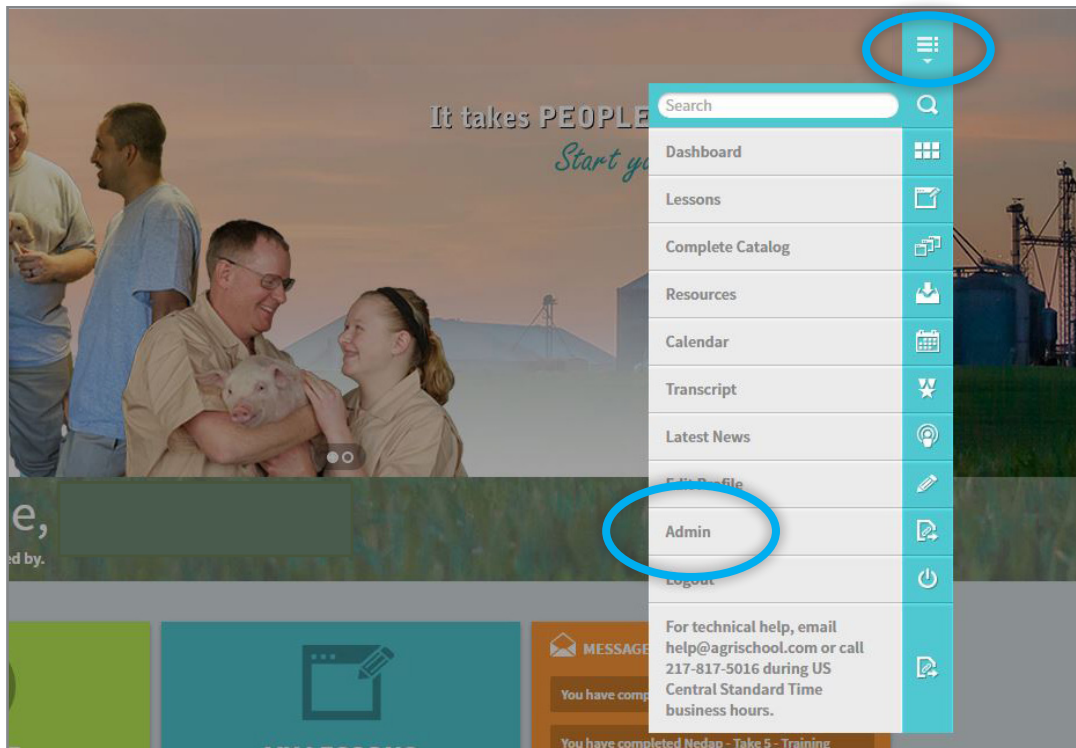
It takes PEOPLE

Start y

Search

Dashboard

Lessons

Complete Catalog

Resources

Calendar

Transcript

Latest News

Edit Profile

Admin

Logout

For technical help, email help@agrischool.com or call 217-817-5016 during US Central Standard Time business hours.

e,

ed by.

MESSAGE

You have comp

You have completed Nedap - Take 5 - Training